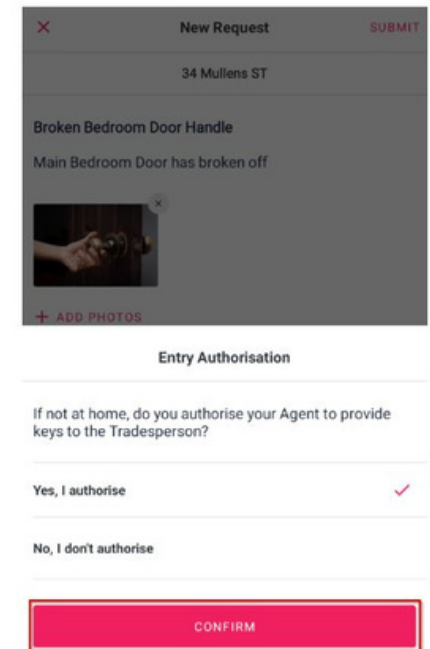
×

New Request

SUBMIT

34 Mullens ST

Broken Bedroom Door Handle

Main Bedroom Door has broken off

×

+ ADD PHOTOS

Entry Authorisation

If not at home, do you authorise your Agent to provide keys to the Tradesperson?

Yes, I authorise

✓

No, I don't authorise

CONFIRM